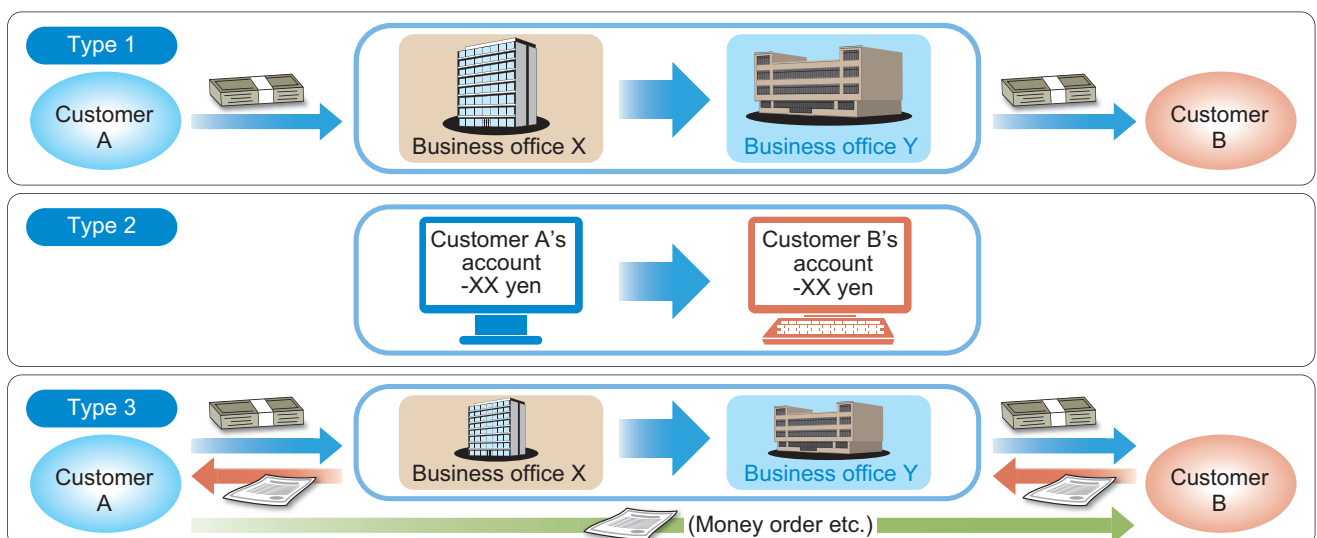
Type 1

Customer A

Business office X

Business office Y

Customer B

Type 2

Customer A's account -XX yen

Customer B's account -XX yen

Type 3

Customer A

Business office X

Business office Y

Customer B

(Money order etc.)